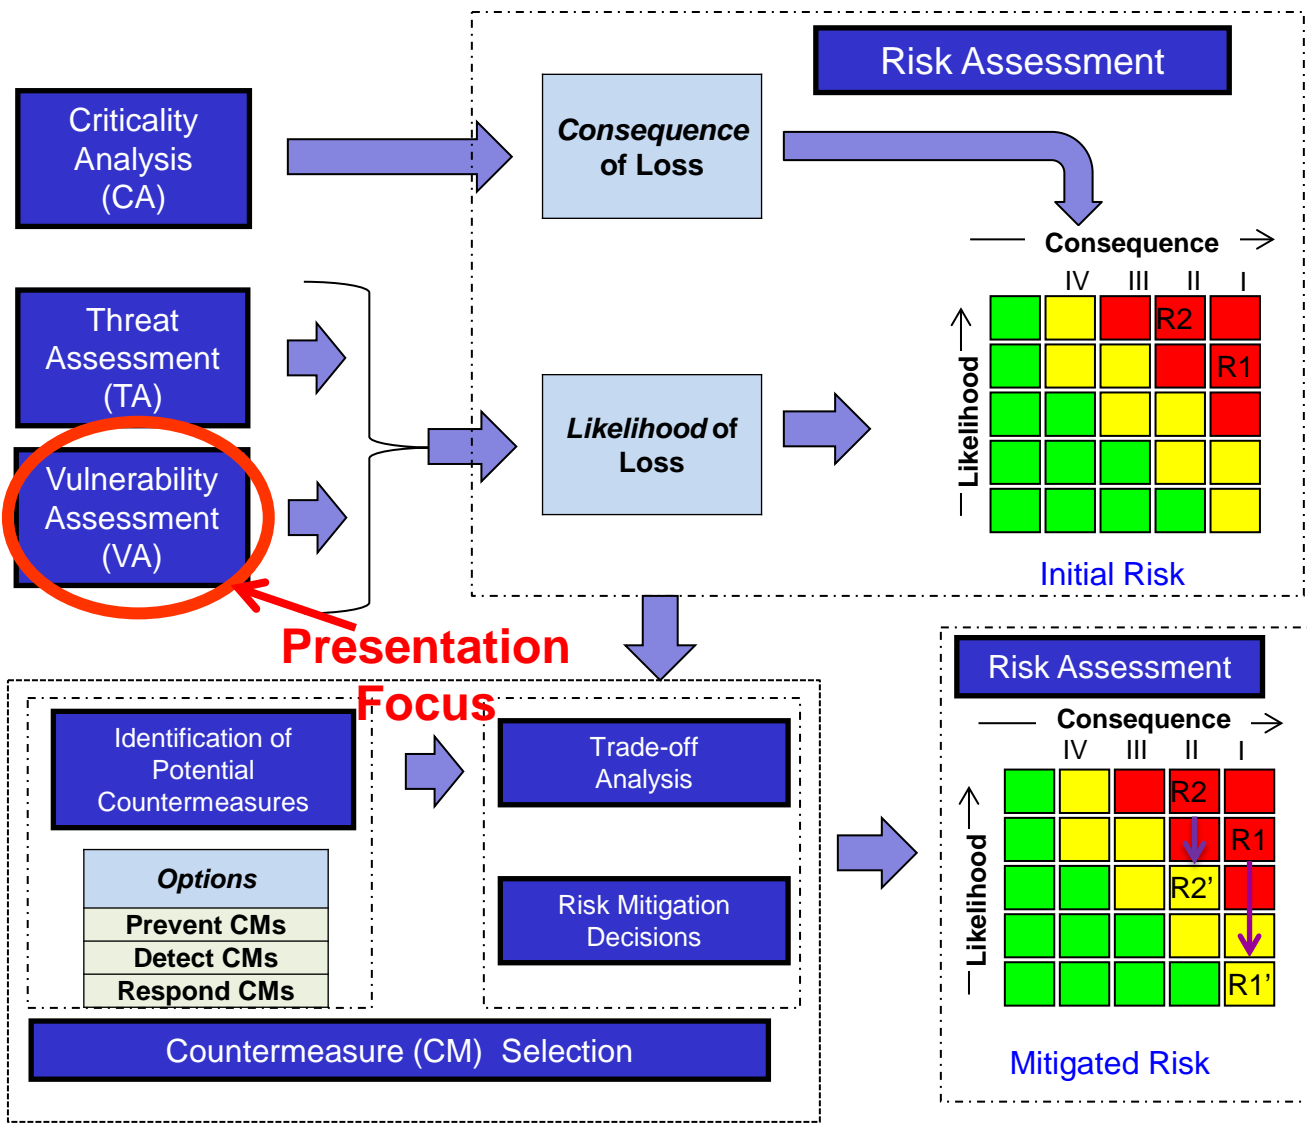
Risk Assessment

Criticality Analysis (CA)

Consequence of Loss

Consequence

IV III II I

R2

R1

Likelihood

Threat Assessment (TA)

Vulnerability Assessment (VA)

Likelihood of Loss

Initial Risk

Presentation Focus

Risk Assessment

Consequence

IV III II I

R2

R1

R2'

R1'

Likelihood

Mitigated Risk

Identification of Potential Countermeasures

Options

Prevent CMs

Detect CMs

Respond CMs

Trade-off Analysis

Risk Mitigation Decisions

Countermeasure (CM) Selection